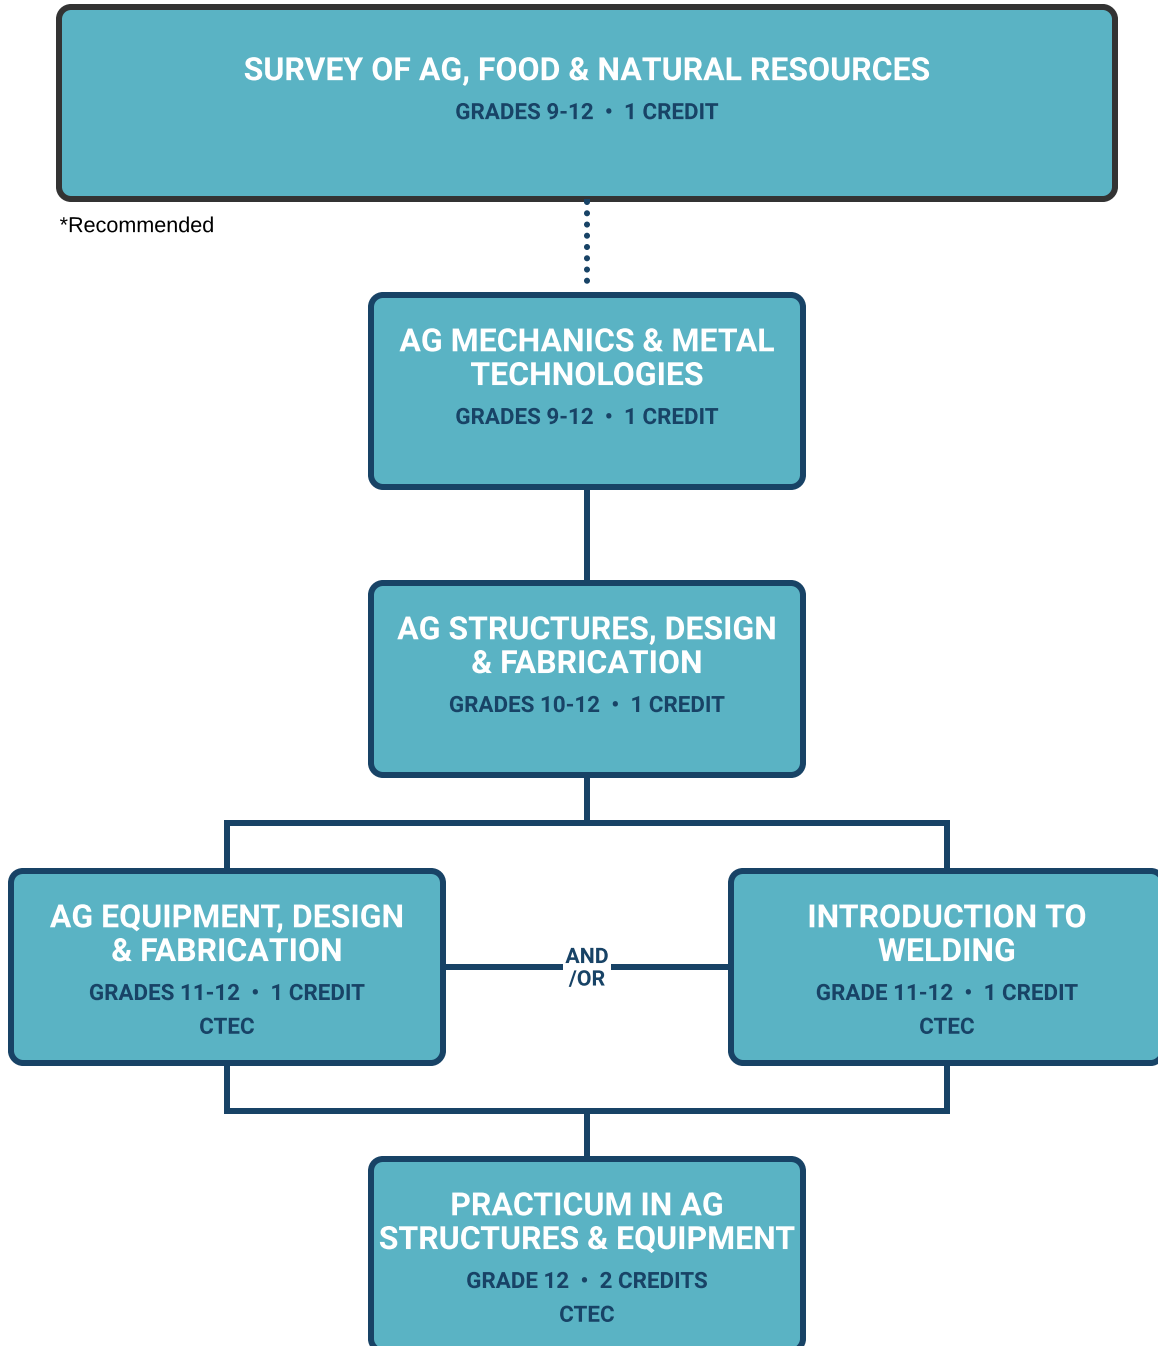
SURVEY OF AG, FOOD & NATURAL RESOURCES
GRADES 9-12 • 1 CREDIT

*Recommended

AG MECHANICS & METAL TECHNOLOGIES
GRADES 9-12 • 1 CREDIT

AG STRUCTURES, DESIGN & FABRICATION
GRADES 10-12 • 1 CREDIT

AG EQUIPMENT, DESIGN & FABRICATION
GRADES 11-12 • 1 CREDIT
CTEC

AND /OR

INTRODUCTION TO WELDING
GRADE 11-12 • 1 CREDIT
CTEC

PRACTICUM IN AG STRUCTURES & EQUIPMENT
GRADE 12 • 2 CREDITS
CTEC